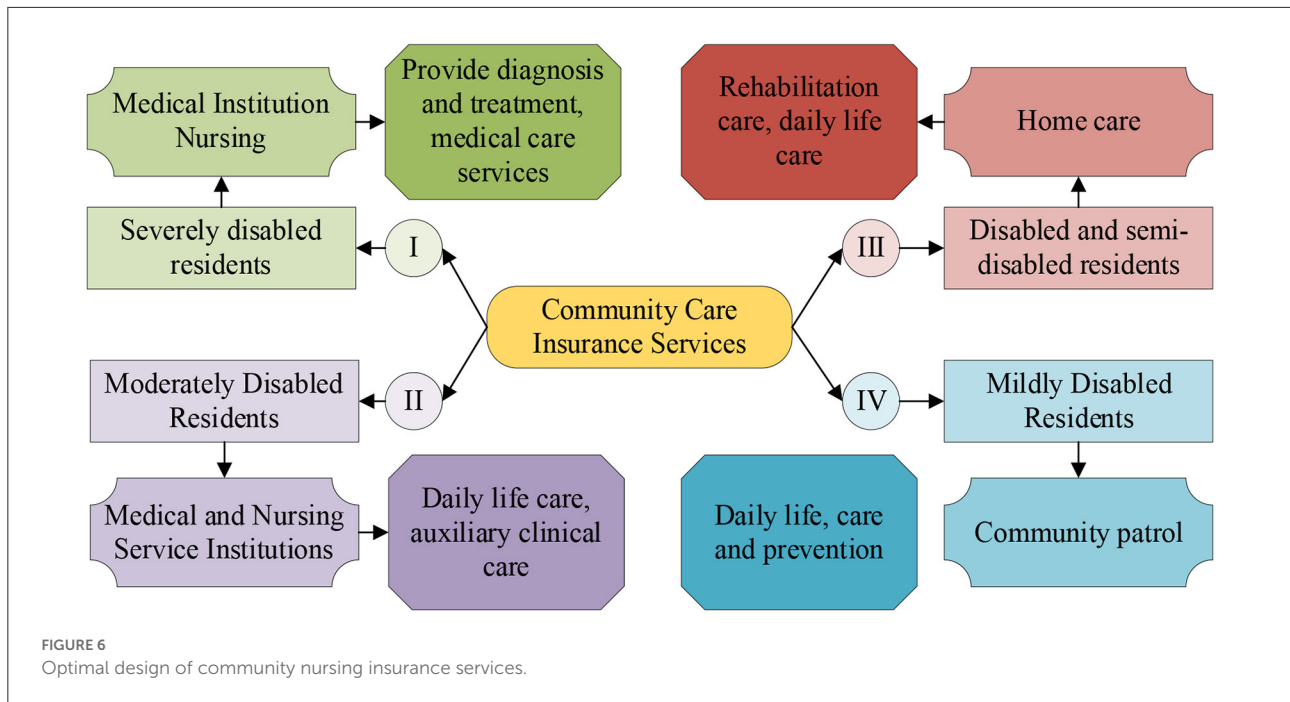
Medical Institution Nursing

Provide diagnosis and treatment, medical care services

Rehabilitation care, daily life care

Home care

Severely disabled residents

I

Community Care Insurance Services

III

Disabled and semi-disabled residents

Moderately Disabled Residents

II

IV

Mildly Disabled Residents

Medical and Nursing Service Institutions

Daily life care, auxiliary clinical care

Daily life, care and prevention

Community patrol

FIGURE 6
Optimal design of community nursing insurance services.